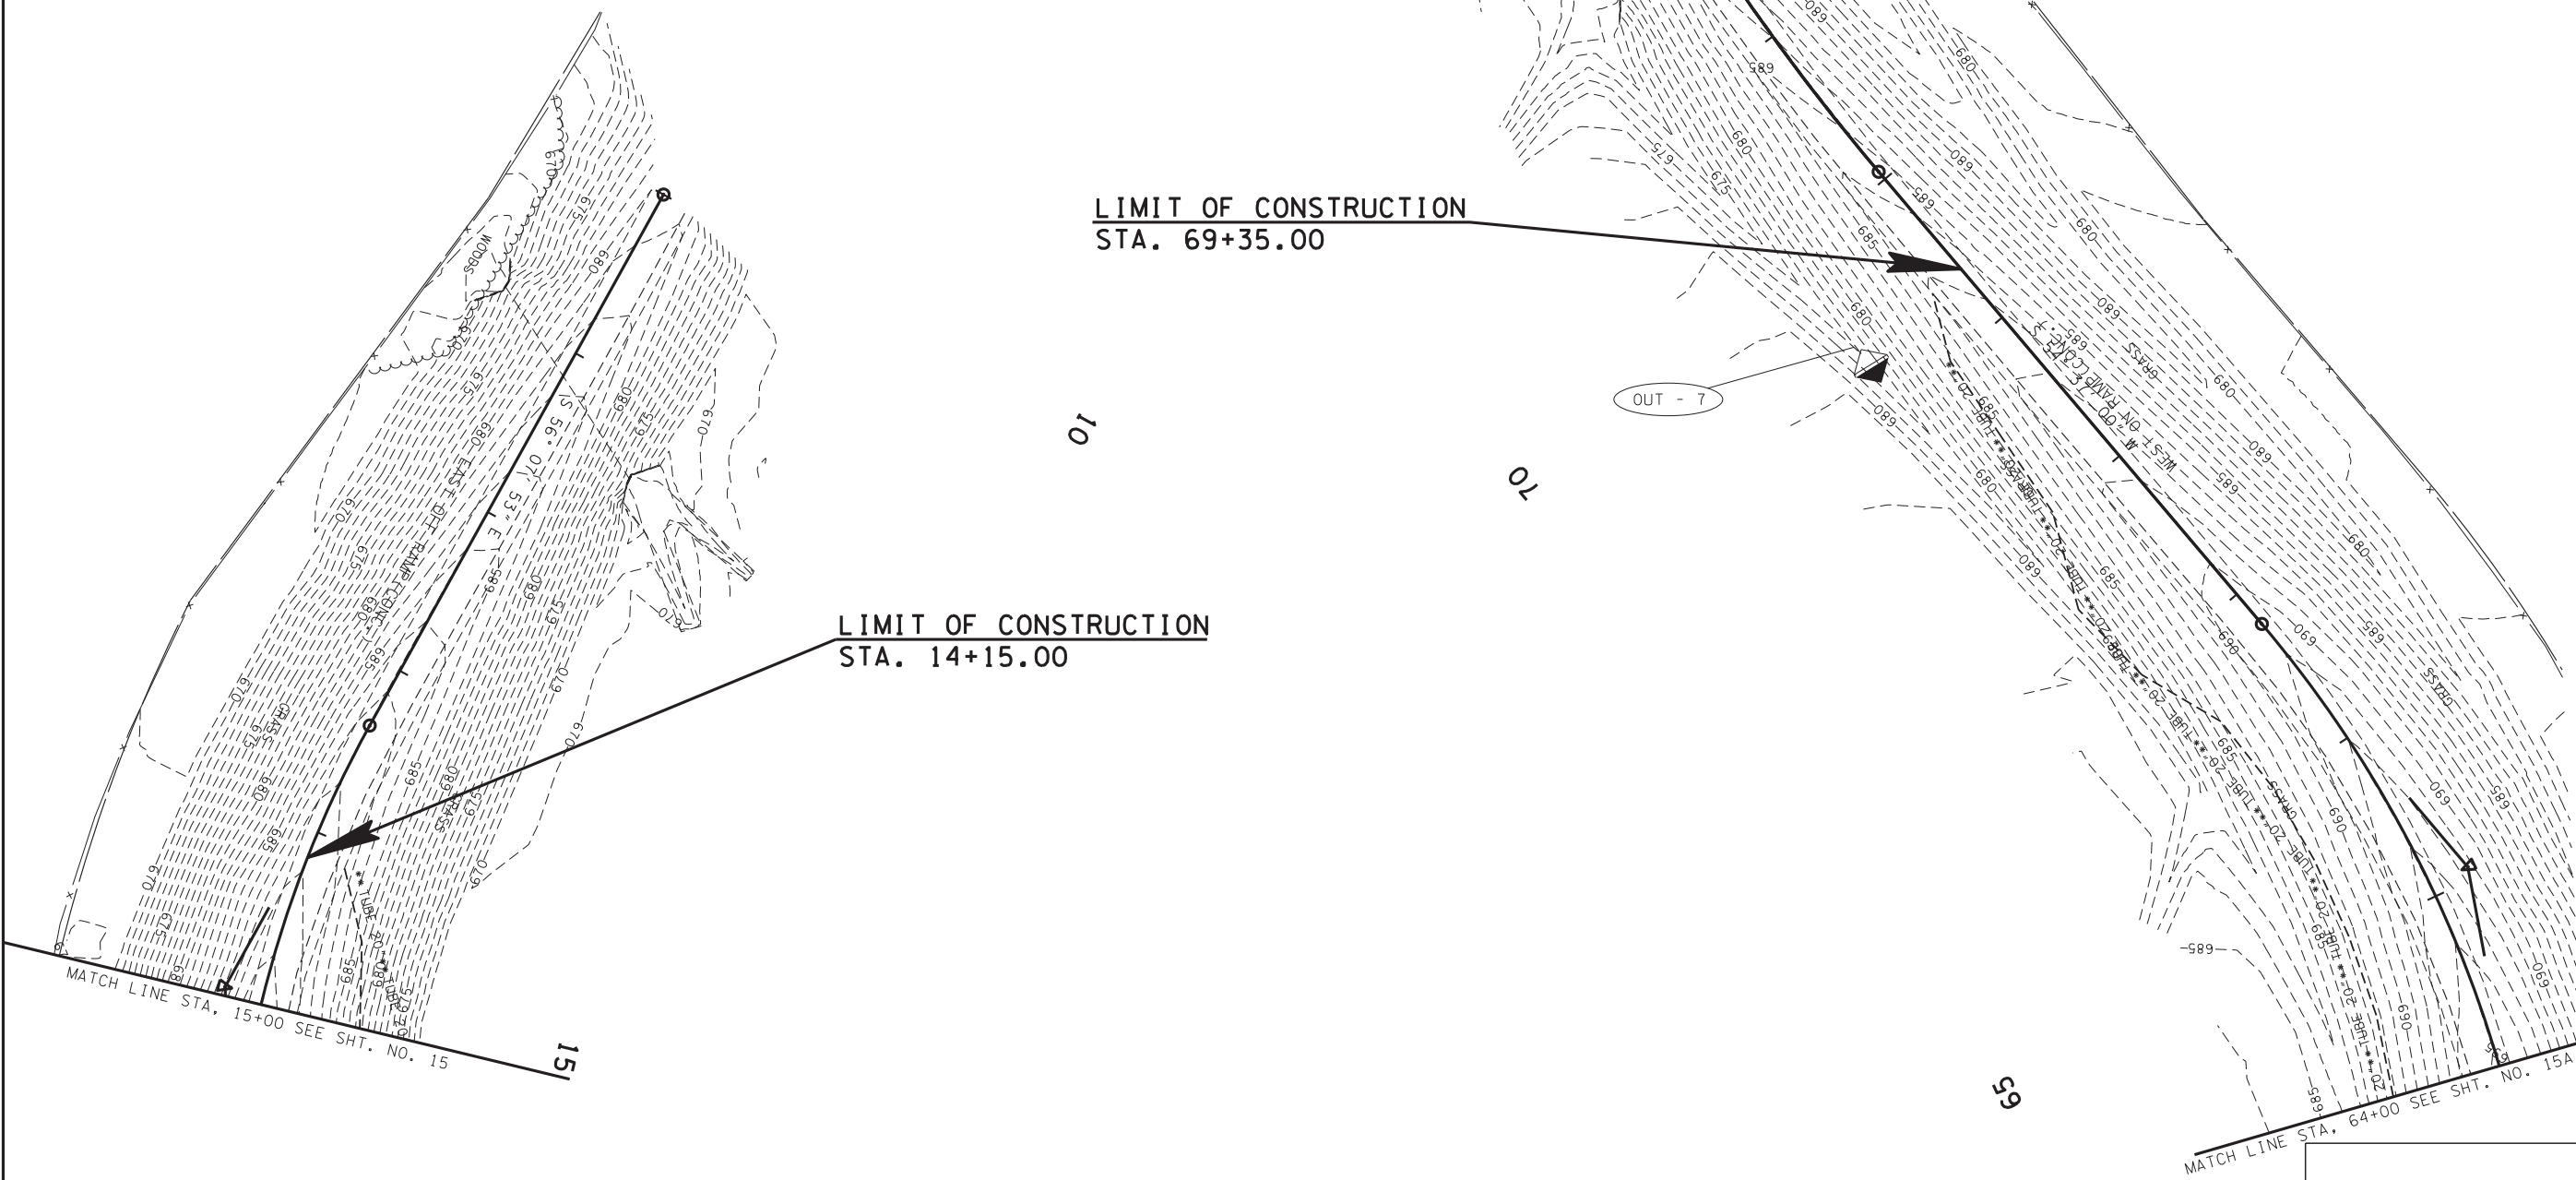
LIMIT OF CONSTRUCTION
STA. 69+35.00

LIMIT OF CONSTRUCTION
STA. 14+15.00

OUT - 7

10

70

15

65

WOODS

EAST OFF RAMP CONST.

S 56° 07' 53" E

WEST ON RAMP CONST.

GRASS

MATCH LINE STA. 15+00 SEE SHT. NO. 15

MATCH LINE STA. 64+00 SEE SHT. NO. 15A

670

675

680

685

690